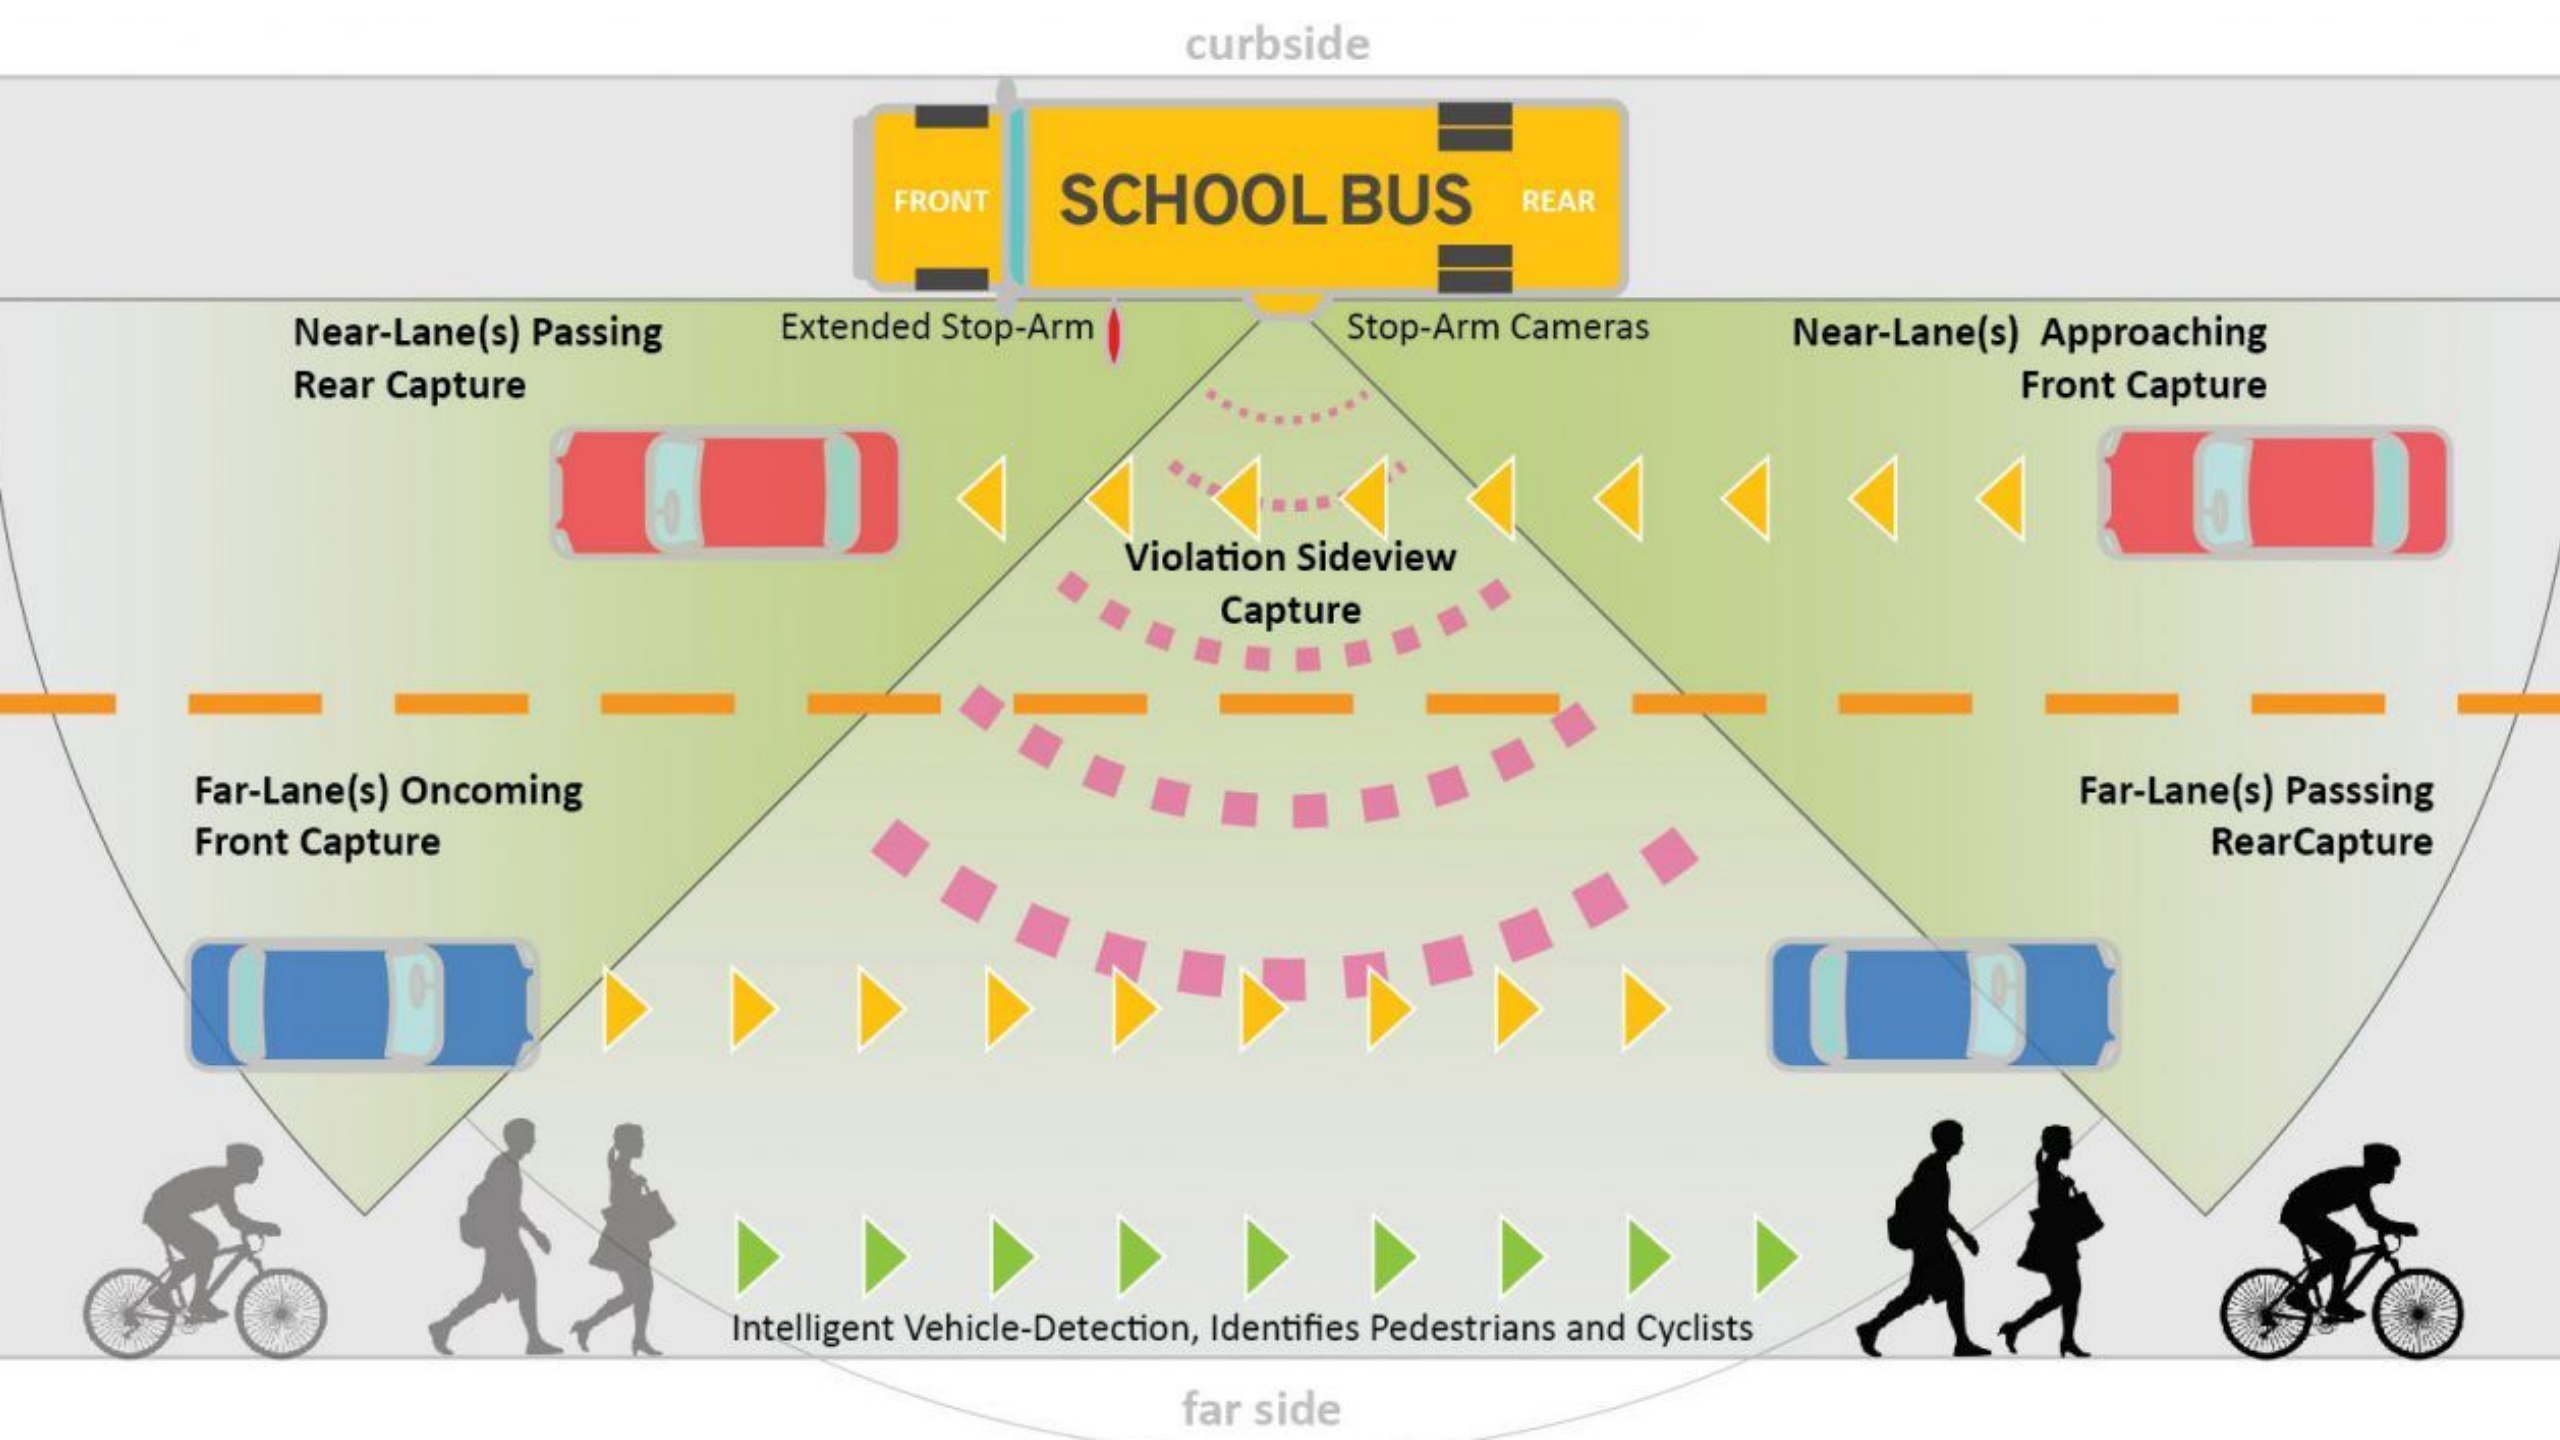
curbside

FRONT SCHOOL BUS REAR

Near-Lane(s) Passing Rear Capture

Extended Stop-Arm

Stop-Arm Cameras

Near-Lane(s) Approaching Front Capture

Violation Sideview Capture

Far-Lane(s) Oncoming Front Capture

Far-Lane(s) Passsing RearCapture

Intelligent Vehicle-Detection, Identifies Pedestrians and Cyclists

far side